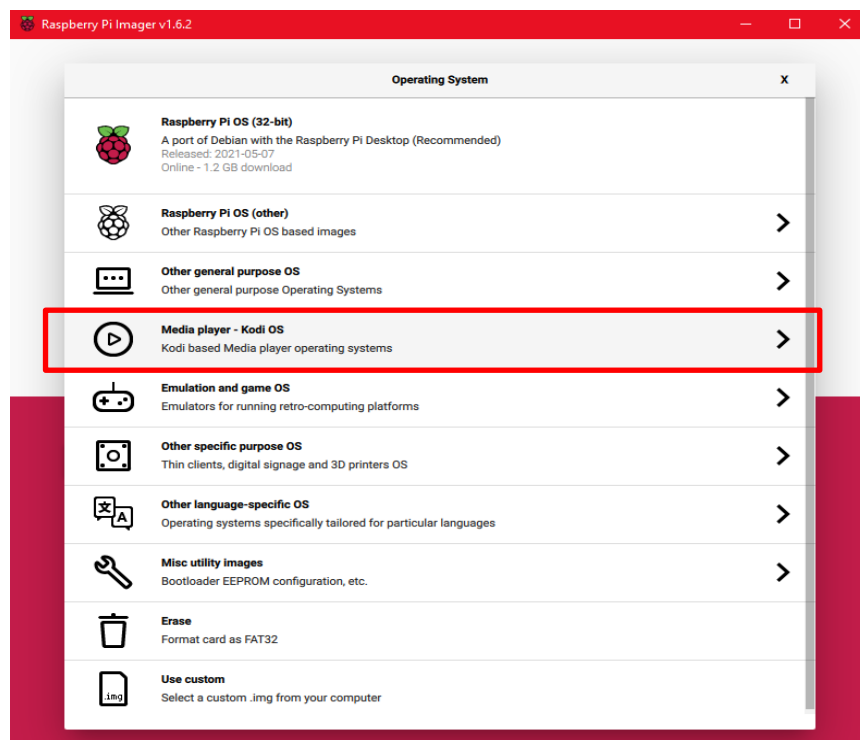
Raspberry Pi Imager v1.6.2

Operating System

X

Raspberry Pi OS (32-bit)
A port of Debian with the Raspberry Pi Desktop (Recommended)
Released: 2021-05-07
Online - 1.2 GB download

Raspberry Pi OS (other)
Other Raspberry Pi OS based images

Other general purpose OS
Other general purpose Operating Systems

Media player - Kodi OS
Kodi based Media player operating systems

Emulation and game OS
Emulators for running retro-computing platforms

Other specific purpose OS
Thin clients, digital signage and 3D printers OS

文
A

Other language-specific OS
Operating systems specifically tailored for particular languages

Misc utility images
Bootloader EEPROM configuration, etc.

Erase
Format card as FAT32

.img

Use custom
Select a custom .img from your computer